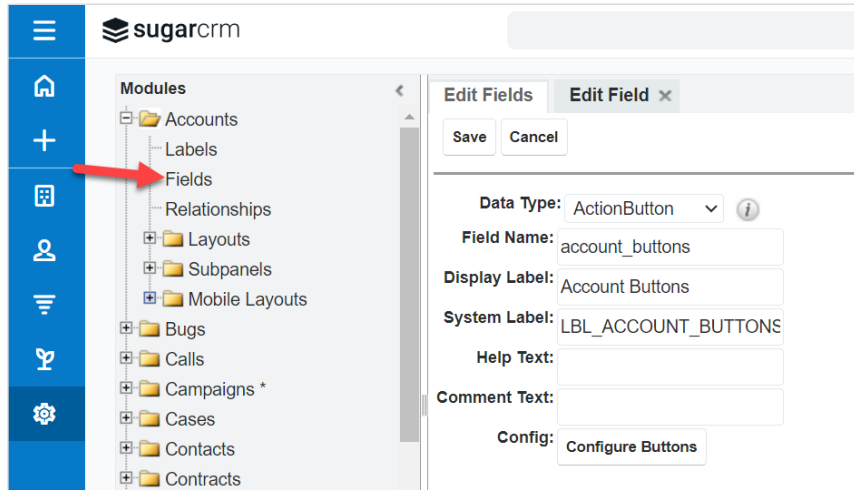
sugarcrm

Modules

Accounts

Labels

Fields

Relationships

Layouts

Subpanels

Mobile Layouts

Bugs

Calls

Campaigns *

Cases

Contacts

Contracts

Edit Fields

Edit Field ×

Save

Cancel

Data Type: ActionButton

Field Name: account_buttons

Display Label: Account Buttons

System Label: LBL_ACCOUNT_BUTTONS

Help Text:

Comment Text:

Config: Configure Buttons